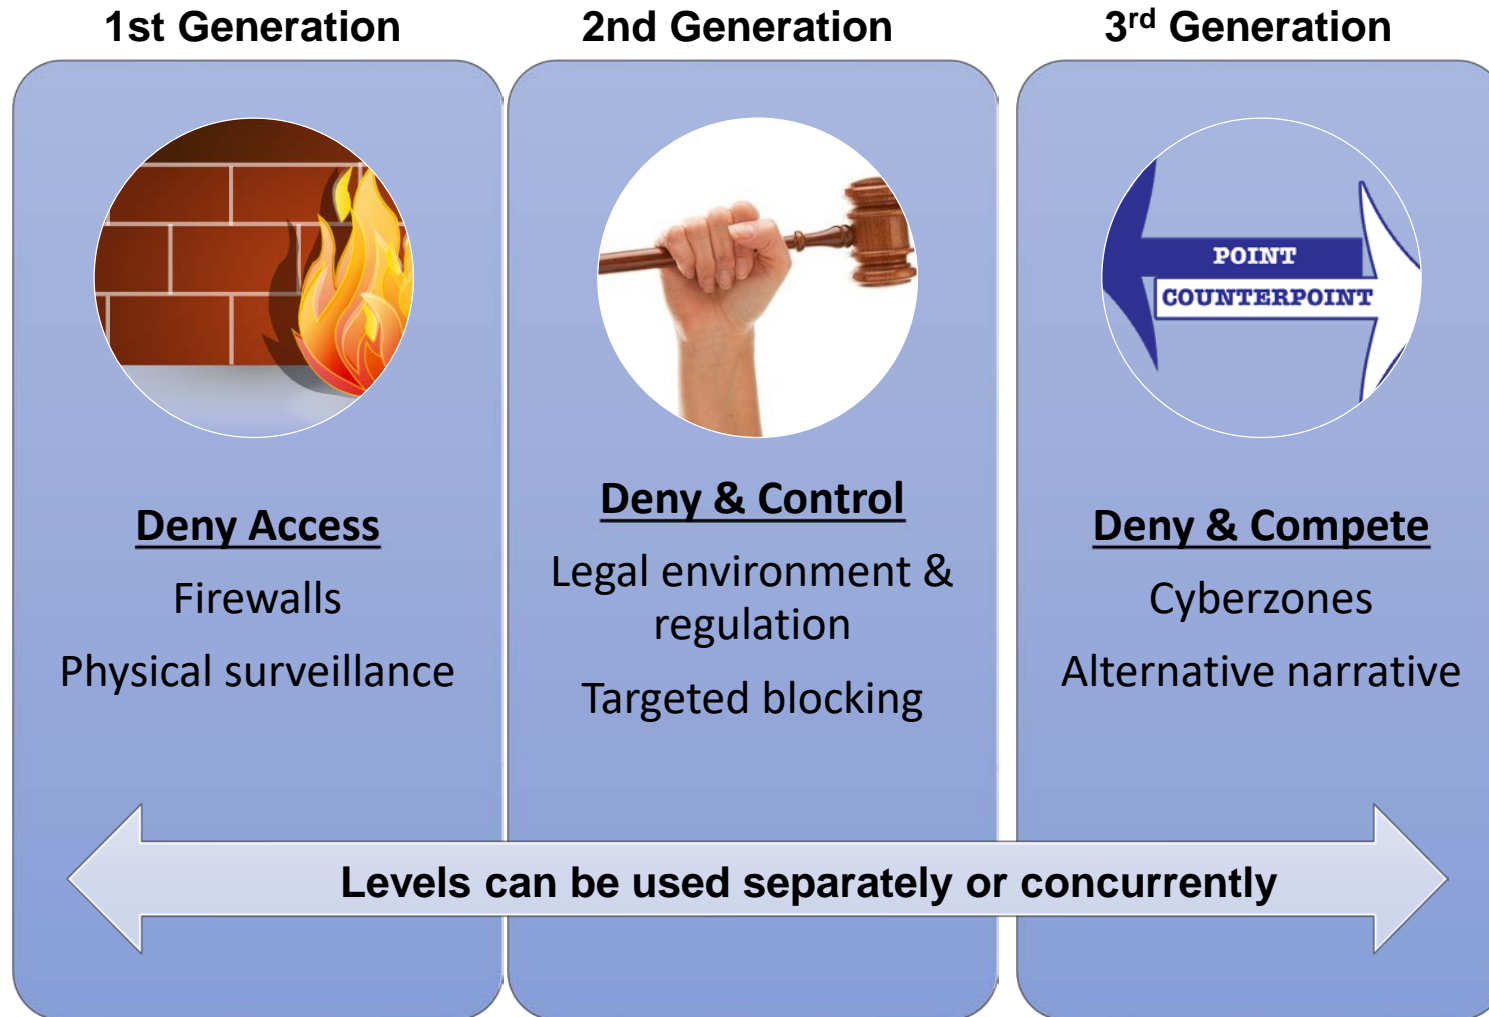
1st Generation

Deny Access

Firewalls

Physical surveillance

2nd Generation

Deny & Control

Legal environment & regulation

Targeted blocking

3$^{rd}$ Generation

POINT

COUNTERPOINT

Deny & Compete

Cyberzones

Alternative narrative

Levels can be used separately or concurrently